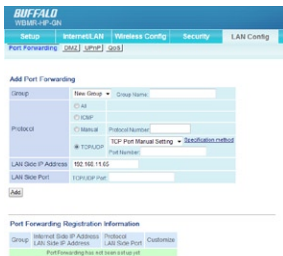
BUFFALO
WBMR-HP-GN

Setup | Internet/LAN | Wireless Config | Security | LAN Config

Port Forwarding | DMZ | UPnP | QoS

Add Port Forwarding

| | |
|---|---|
| Group | New Group Group Name |
| Protocol | All<br>ICMP<br>Manual Protocol Number<br>TCP/UDP TCP Port Manual Setting Specification method<br>Port Number |
| LAN Side IP Address | 192.168.11.65 |
| LAN Side Port | TCP/UDP Port |

Add

Port Forwarding Registration Information

| Group | Internet Side IP Address LAN Side IP Address | Protocol LAN Side Port | Customize |
|---|---|---|---|
| Port forwarding has not been setup yet | | | |